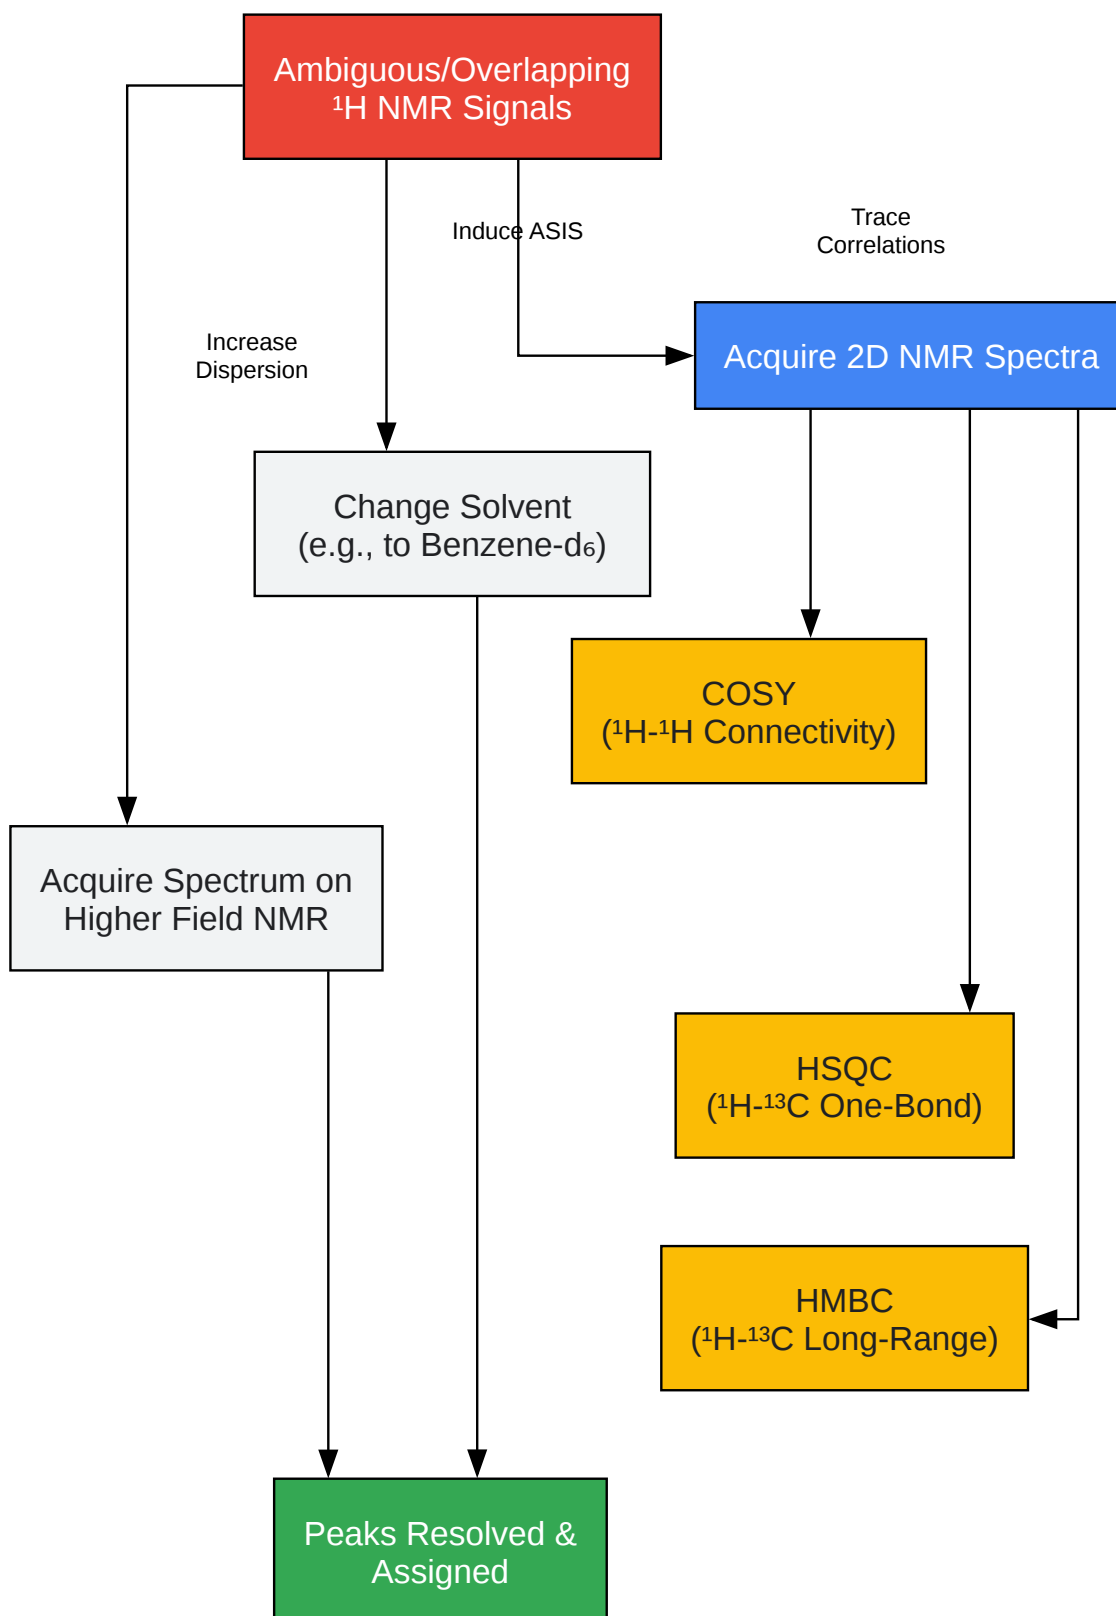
Ambiguous/Overlapping $^1$H NMR Signals

Induce ASIS

Trace Correlations

Increase Dispersion

Acquire 2D NMR Spectra

Change Solvent (e.g., to Benzene-d$_6$)

COSY ($^1$H-$^1$H Connectivity)

Acquire Spectrum on Higher Field NMR

HSQC ($^1$H-$^{13}$C One-Bond)

HMBC ($^1$H-$^{13}$C Long-Range)

Peaks Resolved & Assigned